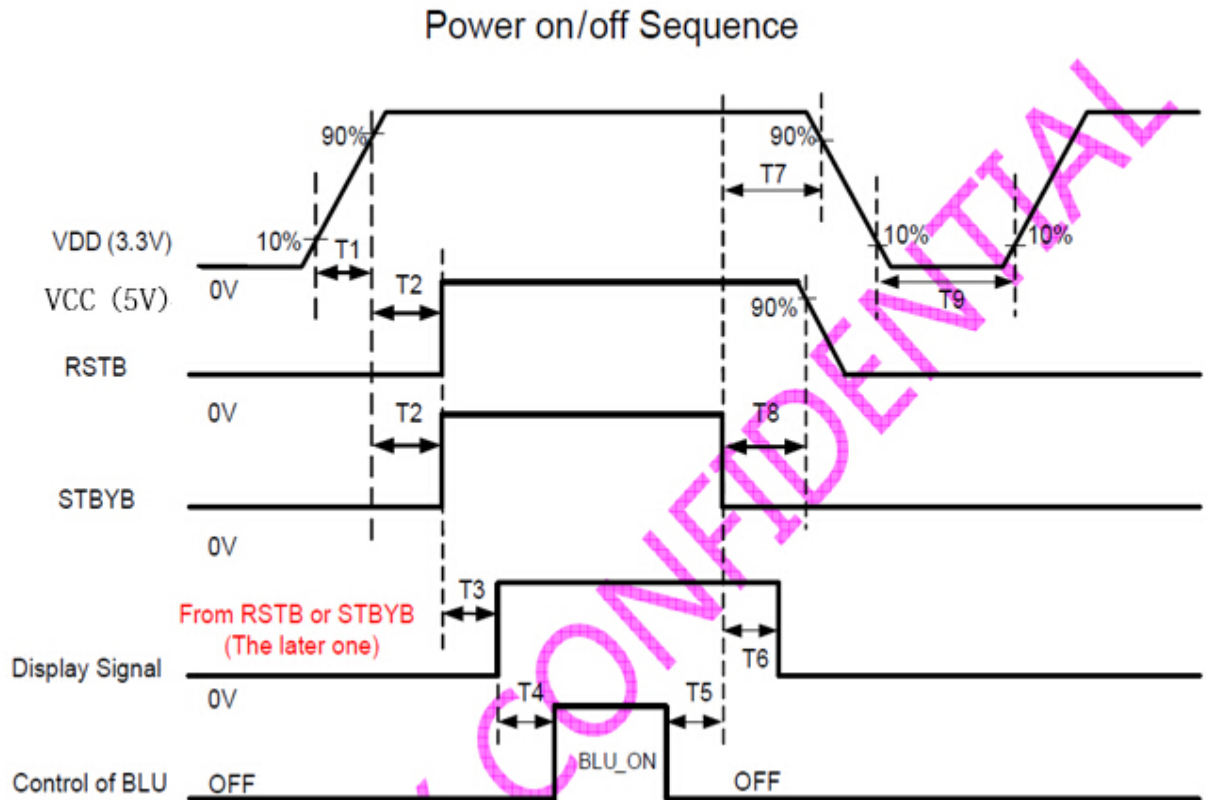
Power on/off Sequence

90%

10%

VDD (3.3V)

T1

VCC (5V)

0V

T2

90%

T7

90%

10%

10%

T9

RSTB

0V

T2

T8

STBYB

0V

T3

From RSTB or STBYB
(The later one)

Display Signal

0V

T6

T4

T5

BLU_ON

Control of BLU

OFF

OFF

CONFIDENTIAL